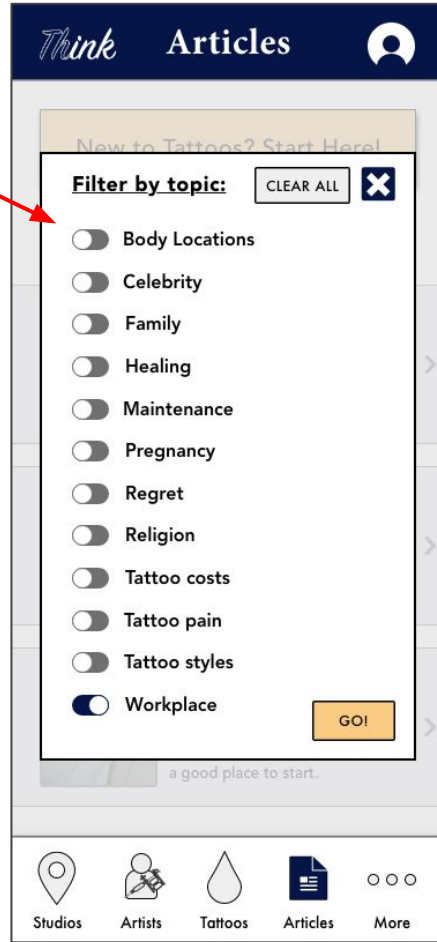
Think Articles

New to Tattoos? Start Here!

Filter by topic: CLEAR ALL

Body Locations
Celebrity
Family
Healing
Maintenance
Pregnancy
Regret
Religion
Tattoo costs
Tattoo pain
Tattoo styles
Workplace

GO!

a good place to start.

Studios Artists Tattoos Articles More